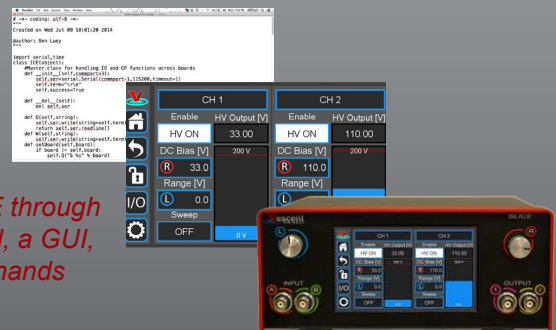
# -*- coding: utf-8 -*-
"""
Created on Wed Jul 09 10:01:20 2014

@author: Ben Luey
"""

import serial,time
class IOObject():
    #Master class for handling IO and GP functions across boards
    def __init__(self,comport=3):
        self.ser=serial.Serial(comport-1,115200,timeout=1)
        self.term="\r\n"
        self.success=True

    def __del__(self):
        del self.ser

    def Q(self,string):
        self.ser.write(string+self.term
        return self.ser.readline()
    def W(self,string):
        self.ser.write(string+self.term
    def setBoard(self,board):
        if board != self.board:
            self.Q("%s %s" % board)

CH 1
CH 2
Enable
HV Output [V]
HV ON
33.00
HV ON
110.00
DC Bias [V]
200 V
R 33.0
R 110.0
Range [V]
L 0.0
Sweep
OFF
0 V
I/O

E through
l, a GUI,
nands

excent
BLICE
INPUT
OUTPUT
CH 1
CH 2
HV ON
33.00
HV ON
110.00
DC Bias [V]
33.0
110.0
Range [V]
0.0
Sweep
OFF